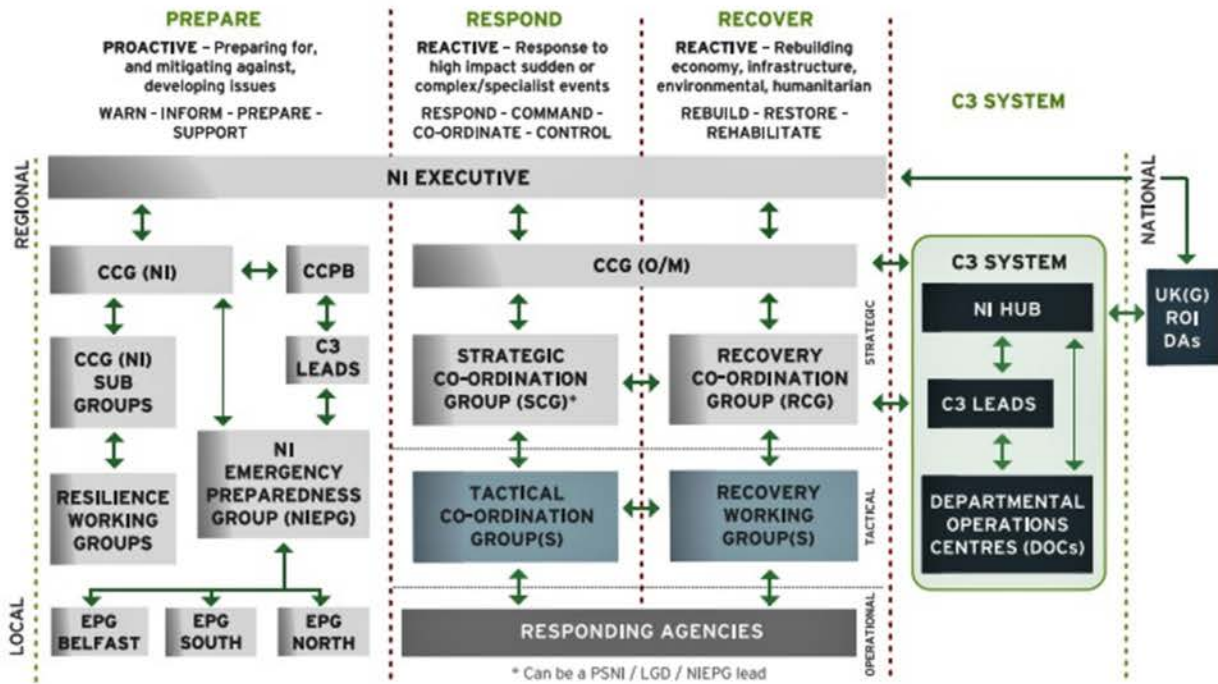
PREPARE

PROACTIVE – Preparing for, and mitigating against, developing issues

WARN - INFORM - PREPARE - SUPPORT

RESPOND

REACTIVE – Response to high impact sudden or complex/specialist events

RESPOND - COMMAND - CO-ORDINATE - CONTROL

RECOVER

REACTIVE – Rebuilding economy, infrastructure, environmental, humanitarian

REBUILD - RESTORE - REHABILITATE

C3 SYSTEM

REGIONAL

NI EXECUTIVE

NATIONAL

CCG (NI)

CCPB

CCG (O/M)

C3 SYSTEM

NI HUB

UK(G) ROI DAs

STRATEGIC

CCG (NI) SUB GROUPS

C3 LEADS

STRATEGIC CO-ORDINATION GROUP (SCG)*

RECOVERY CO-ORDINATION GROUP (RCG)

C3 LEADS

NI EMERGENCY PREPAREDNESS GROUP (NIEPG)

RESILIENCE WORKING GROUPS

TACTICAL CO-ORDINATION GROUP(S)

RECOVERY WORKING GROUP(S)

TACTICAL

DEPARTMENTAL OPERATIONS CENTRES (DOCs)

LOCAL

EPG BELFAST

EPG SOUTH

EPG NORTH

RESPONDING AGENCIES

OPERATIONAL

* Can be a PSNI / LGD / NIEPG lead